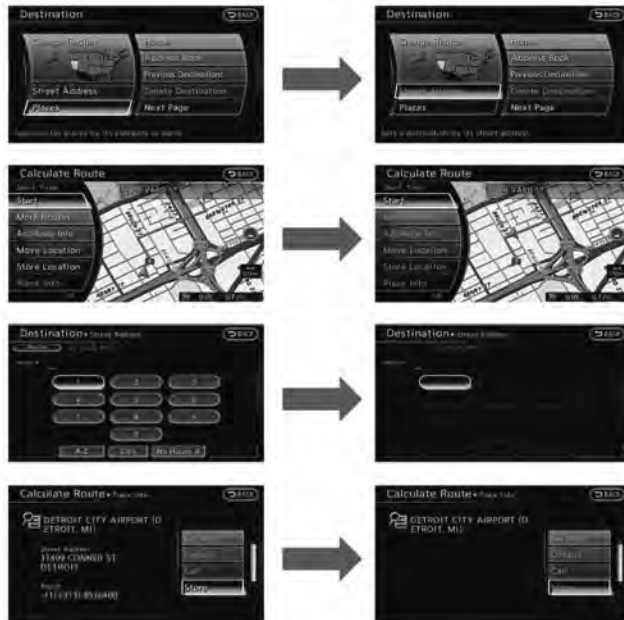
Destination
BACK
Home
Address Book
Previous Destinations
Delete Destination
Street Address
Places
Next Page

Destination
BACK
Change State
Home
Address Book
Previous Destination
Delete Destination
Places
Next Page

Calculate Route
BACK
Start
More Routes
Route Info
Move Location
Store Location
Place Info

Calculate Route
BACK
Start
Route Info
Move Location
Store Location
Place Info

Destination • Street Address
BACK
1
2
3
4
5
6
7
8
9
0
A-Z
Clrs
No House #

Destination • Street Address
BACK

Calculate Route • Place Info
BACK
DETROIT CITY AIRPORT (D ETROIT, MI)
Street Address
11499 CONNER ST
DETROIT
Phone
+1(313)8526400
Store

Calculate Route • Place Info
BACK
DETROIT CITY AIRPORT (D ETROIT, MI)
Detours
Call